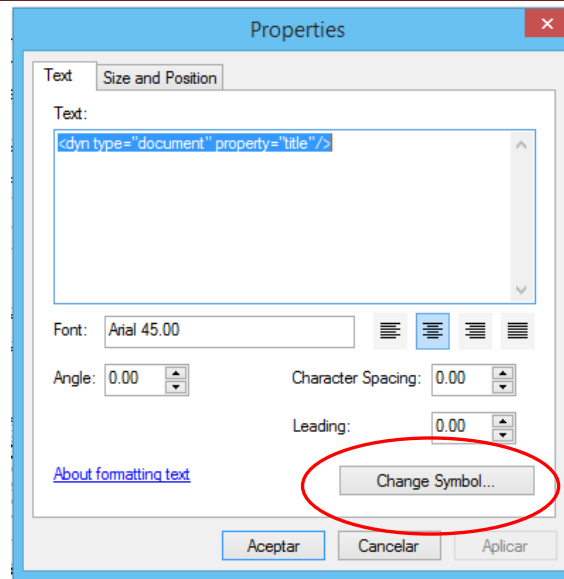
Properties

Text | Size and Position

Text:

<dyn type="document" property="title"/>

Font: Arial 45.00

Angle: 0.00

Character Spacing: 0.00

Leading: 0.00

About formatting text

Change Symbol...

Aceptar | Cancelar | Aplicar